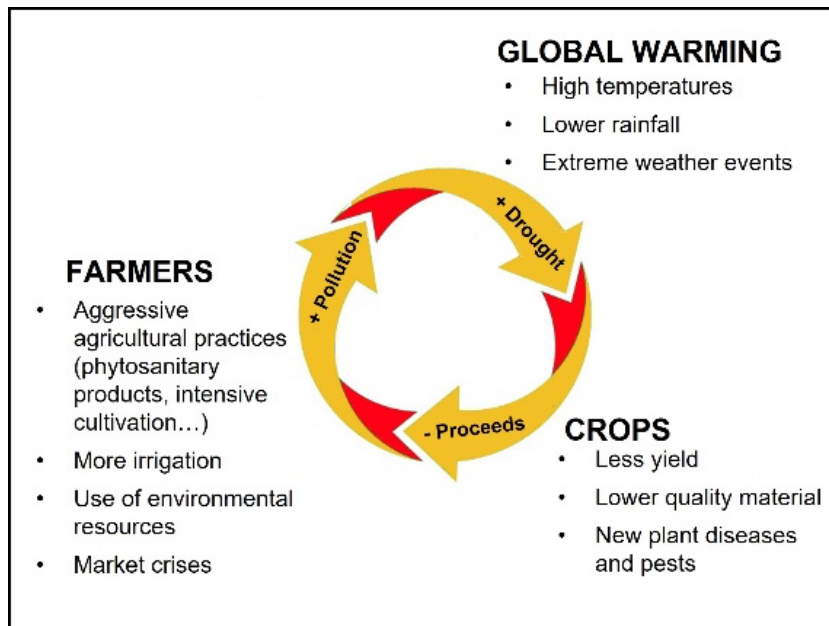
GLOBAL WARMING
• High temperatures
• Lower rainfall
• Extreme weather events

+ Drought

+ Pollution

- Proceeds

FARMERS
• Aggressive agricultural practices (phytosanitary products, intensive cultivation…)
• More irrigation
• Use of environmental resources
• Market crises

CROPS
• Less yield
• Lower quality material
• New plant diseases and pests